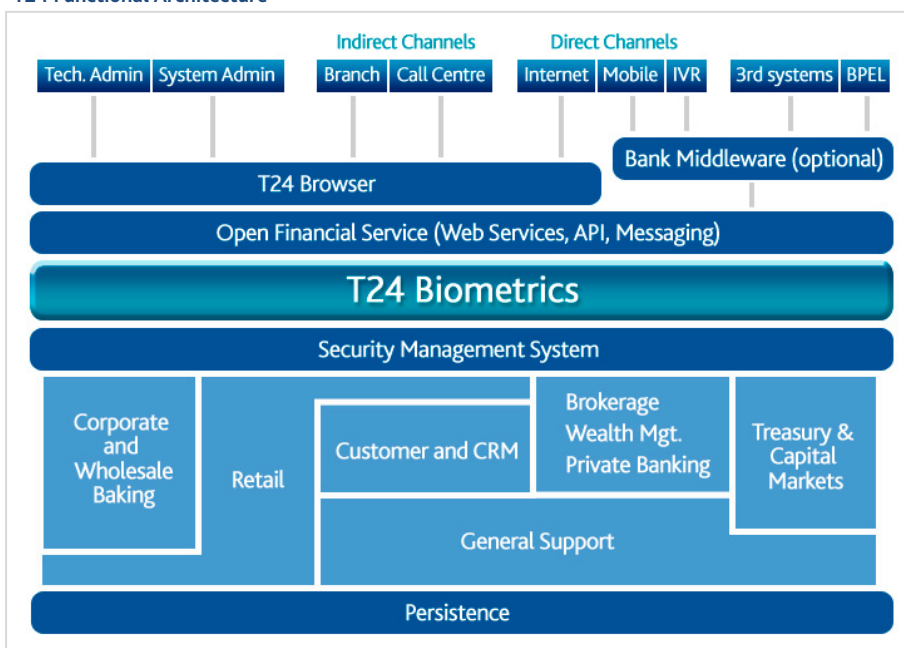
Indirect Channels

Direct Channels

Tech. Admin

System Admin

Branch

Call Centre

Internet

Mobile

IVR

3rd systems

BPEL

Bank Middleware (optional)

T24 Browser

Open Financial Service (Web Services, API, Messaging)

T24 Biometrics

Security Management System

Corporate and Wholesale Baking

Retail

Customer and CRM

Brokerage Wealth Mgt. Private Banking

Treasury & Capital Markets

General Support

Persistence